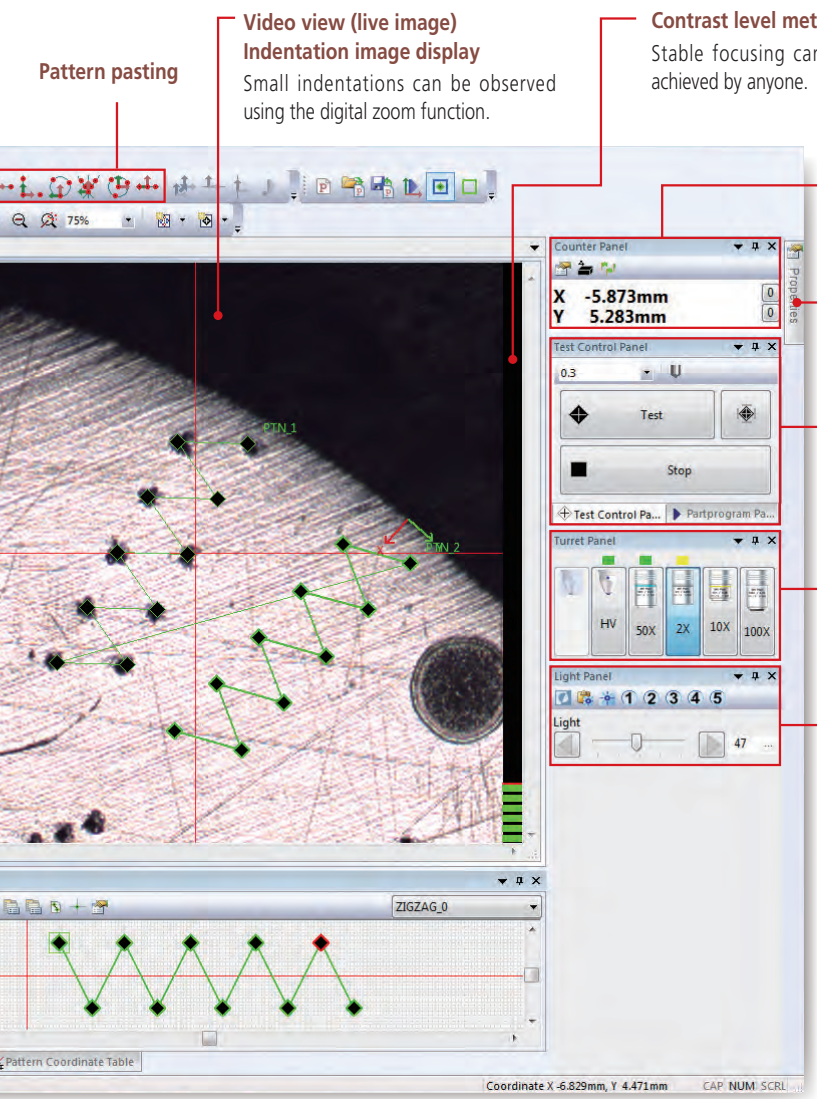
Pattern pasting

Video view (live image)
Indentation image display
Small indentations can be observed using the digital zoom function.

Contrast level met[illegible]
Stable focusing ca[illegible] achieved by anyone.

75%

Counter Panel
X -5.873mm
Y 5.283mm
0
0

Properties

PTN_1
PTN_2

Test Control Panel
0.3
Test
Stop
Test Control Pa...
Partprogram Pa...

Turret Panel
HV
50X
2X
10X
100X

Light Panel
1 2 3 4 5
Light
47

ZIGZAG_0

Pattern Coordinate Table

Coordinate X -6.829mm, Y 4.471mm
CAP NUM SCRL